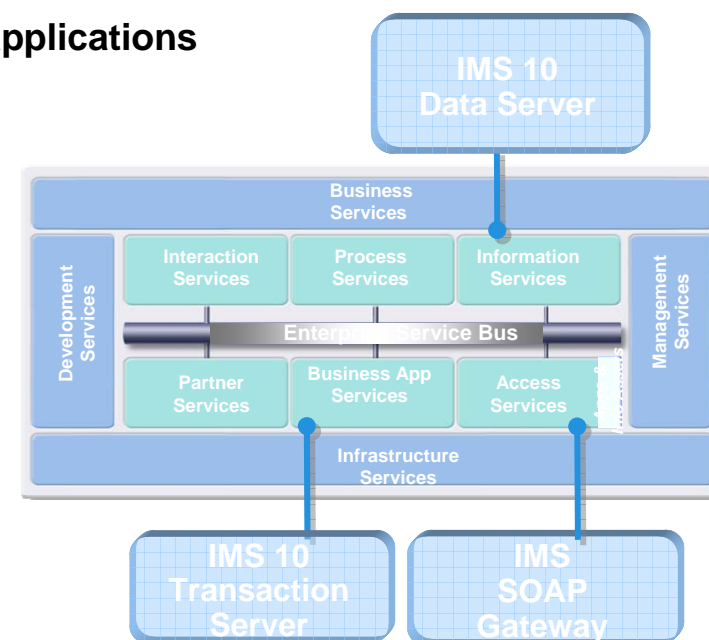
pplications

IMS 10
Data Server

Business
Services

Development
Services

Interaction
Services

Process
Services

Information
Services

Management
Services

Enterp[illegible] Service Bus

Partner
Services

Business App
Services

Access
Services

Infrastructure
Services

IMS 10
Transaction
Server

IMS
SOAP
Gateway